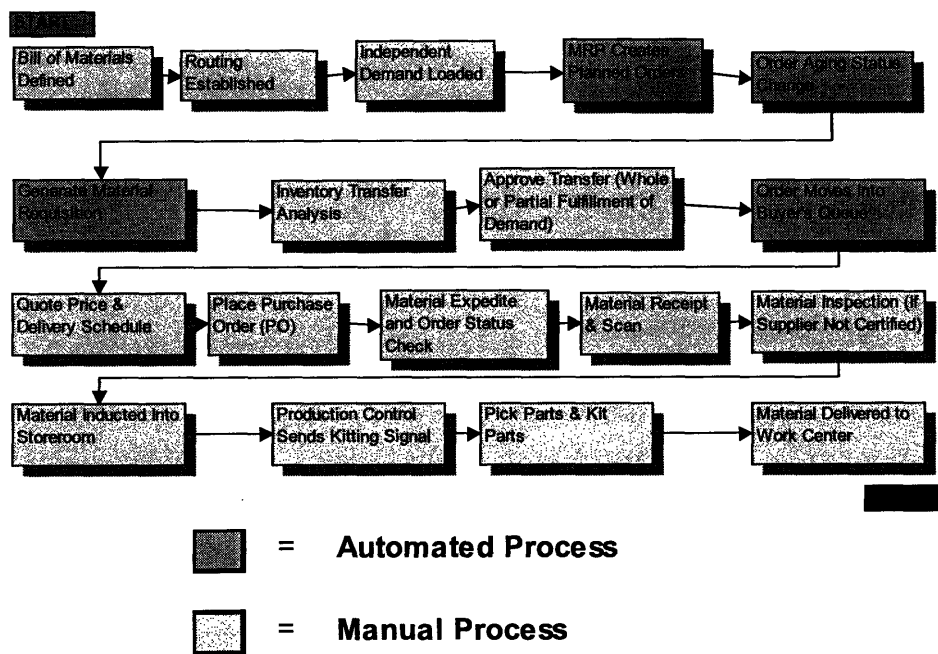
START

Bill of Materials Defined

Routing Established

Independent Demand Loaded

MRP Creates Planned Orders

Order Aging Status Change

Generate Material Requisition

Inventory Transfer Analysis

Approve Transfer (Whole or Partial Fulfillment of Demand)

Order Moves into Buyer's Queue

Quote Price & Delivery Schedule

Place Purchase Order (PO)

Material Expedite and Order Status Check

Material Receipt & Scan

Material Inspection (If Supplier Not Certified)

Material Inducted Into Storeroom

Production Control Sends Kitting Signal

Pick Parts & Kit Parts

Material Delivered to Work Center

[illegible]

= Automated Process

= Manual Process